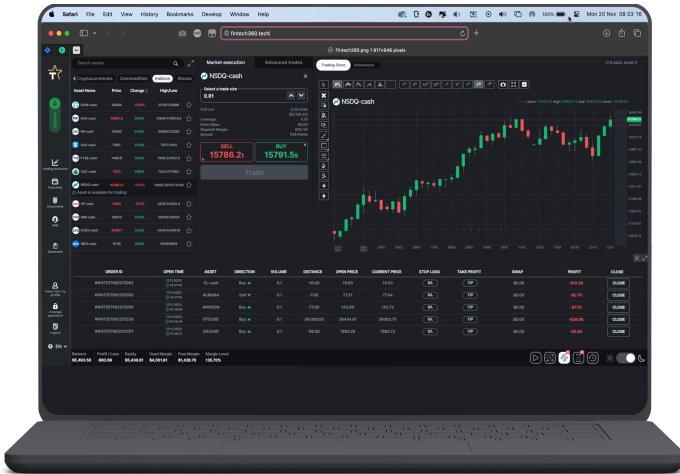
Safari File Edit View History Bookmarks Develop Window Help

100% Mon 20 Nov 08:03:16

fintech360.tech/

Fintech360.png 1917×846 pixels

Search assets

Cryptocurrencies Commodities Indices Stocks

Asset Name Price Change High/Low

NSDQ-cash

Asset is available for trading

Market execution Advanced trades

NSDQ-cash

Select a trade size

0.01

SELL
15786.21

BUY
15791.59

Trade

Trading Chart Information

NSDQ-cash

Trading Accounts

Payments

Documents

Help

Withdrawal

Classic CRM my profile

Change password

Logout

EN

ORDER ID OPEN TIME ASSET DIRECTION VOLUME DISTANCE OPEN PRICE CURRENT PRICE STOP LOSS TAKE PROFIT SWAP PROFIT CLOSE

SL TP CLOSE

Balance Profit / Loss Equity Used Margin Free Margin Margin Level
$5,430.58 -$62.09 $5,430.61 $4,001.91 $1,428.70 135.70%